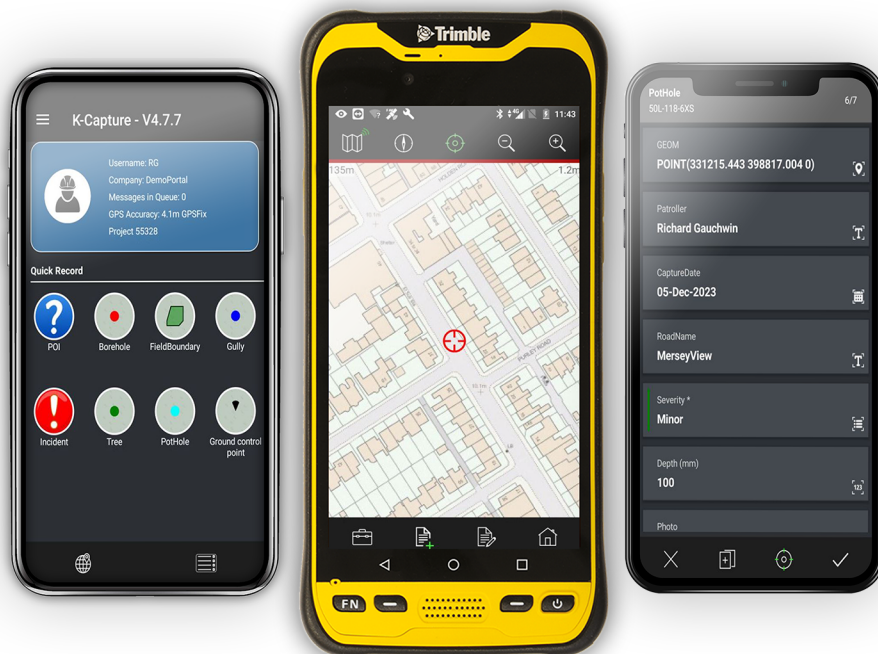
K-Capture - V4.7.7

Username: RG
Company: DemoPortal
Messages in Queue: 0
GPS Accuracy: 4.1m GPSFix
Project 55328

Quick Record

POI
Borehole
FieldBoundary
Gully
Incident
Tree
PotHole
Ground control point

Trimble

11:43

135m
1.2m

FN

PotHole
50L-118-6XS
6/7

GEOM
POINT(331215.443 398817.004 0)

Patroller
Richard Gauchwin

CaptureDate
05-Dec-2023

RoadName
MerseyView

Severity *
Minor

Depth (mm)
100

Photo